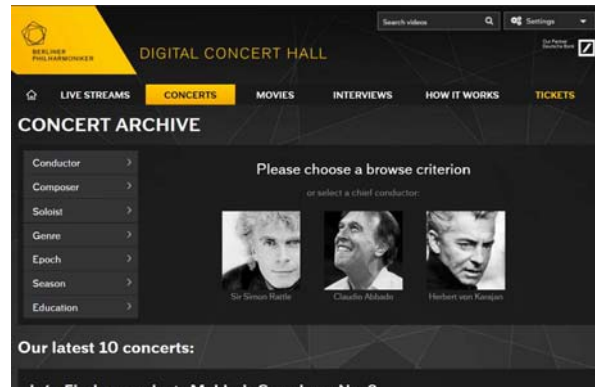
BERLINER PHILHARMONIKER

DIGITAL CONCERT HALL

Search videos

Settings

Our Partner Deutsche Bank

LIVE STREAMS CONCERTS MOVIES INTERVIEWS HOW IT WORKS TICKETS

CONCERT ARCHIVE

Conductor >
Composer >
Soloist >
Genre >
Epoch >
Season >
Education >

Please choose a browse criterion

or select a chief conductor:

Sir Simon Rattle

Claudio Abbado

Herbert von Karajan

Our latest 10 concerts:

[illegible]